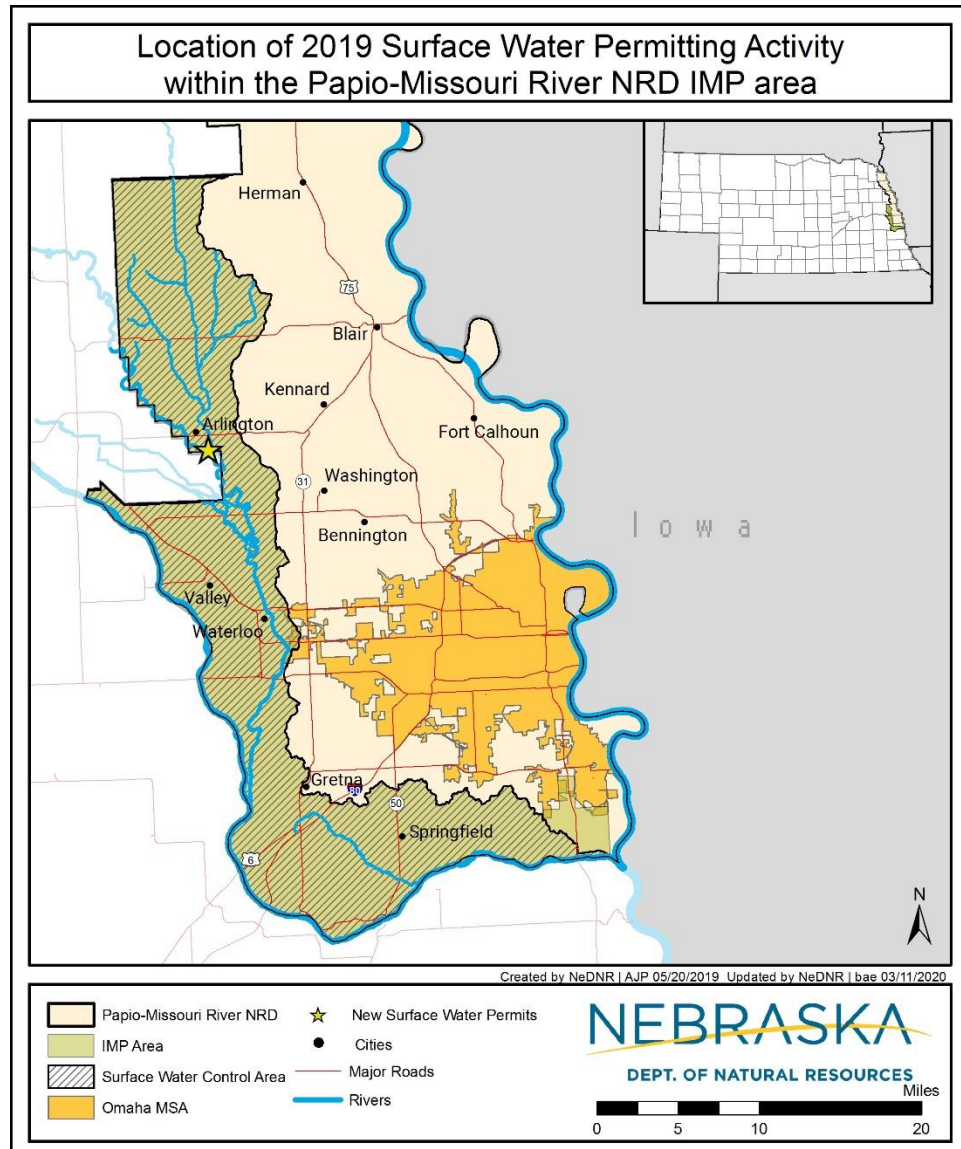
Location of 2019 Surface Water Permitting Activity within the Papio-Missouri River NRD IMP area

Herman

75

Blair

Kennard

Arlington

Fort Calhoun

31

Washington

Bennington

I o w a

Valley

Waterloo

Gretna

80

50

Springfield

6

N

Created by NeDNR | AJP 05/20/2019 Updated by NeDNR | bae 03/11/2020

Papio-Missouri River NRD

IMP Area

Surface Water Control Area

Omaha MSA

New Surface Water Permits

Cities

Major Roads

Rivers

NEBRASKA

DEPT. OF NATURAL RESOURCES

Miles

0 5 10 20